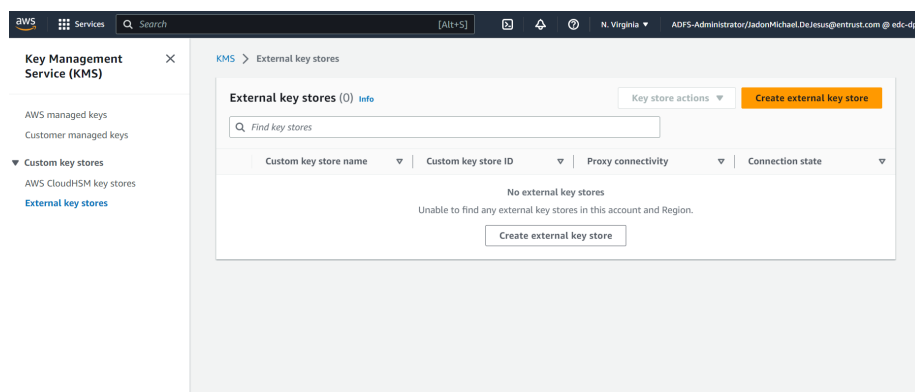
aws Services Search [Alt+S] N. Virginia ▼ ADFS-Administrator/JadonMichael.DeJesus@entrust.com @ edc-dp

Key Management Service (KMS) ×

AWS managed keys
Customer managed keys
▼ Custom key stores
AWS CloudHSM key stores
External key stores

KMS > External key stores

External key stores (0) Info

Key store actions ▼ Create external key store

Find key stores

| Custom key store name | Custom key store ID | Proxy connectivity | Connection state |
|---|---|---|---|

No external key stores
Unable to find any external key stores in this account and Region.

Create external key store